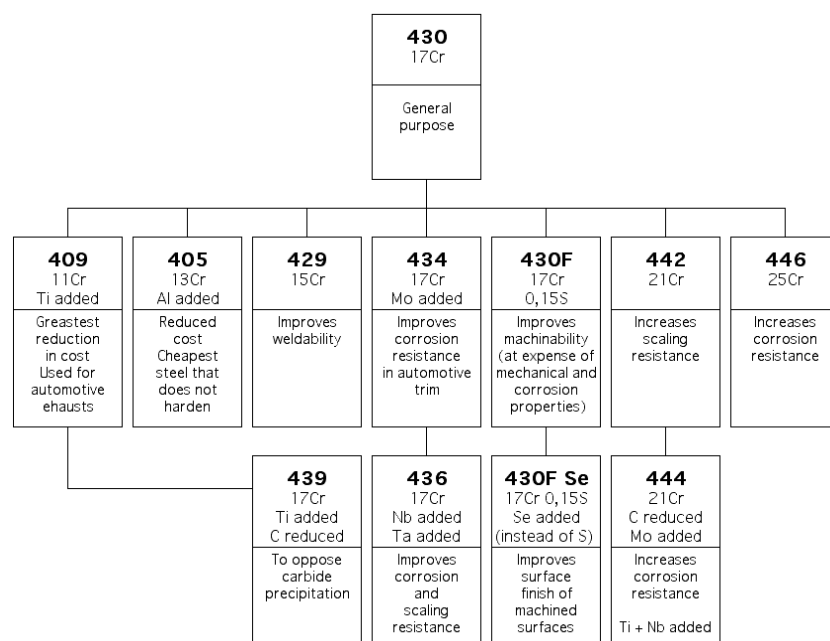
430
17Cr
General purpose

409
11Cr
Ti added
Greastest reduction in cost Used for automotive ehausts

405
13Cr
Al added
Reduced cost Cheapest steel that does not harden

429
15Cr
Improves weldability

434
17Cr
Mo added
Improves corrosion resistance in automotive trim

430F
17Cr
0,15S
Improves machinability (at expense of mechanical and corrosion properties)

442
21Cr
Increases scaling resistance

446
25Cr
Increases corrosion resistance

439
17Cr
Ti added
C reduced
To oppose carbide precipitation

436
17Cr
Nb added
Ta added
Improves corrosion and scaling resistance

430F Se
17Cr 0,15S
Se added
(instead of S)
Improves surface finish of machined surfaces

444
21Cr
C reduced
Mo added
Increases corrosion resistance
Ti + Nb added